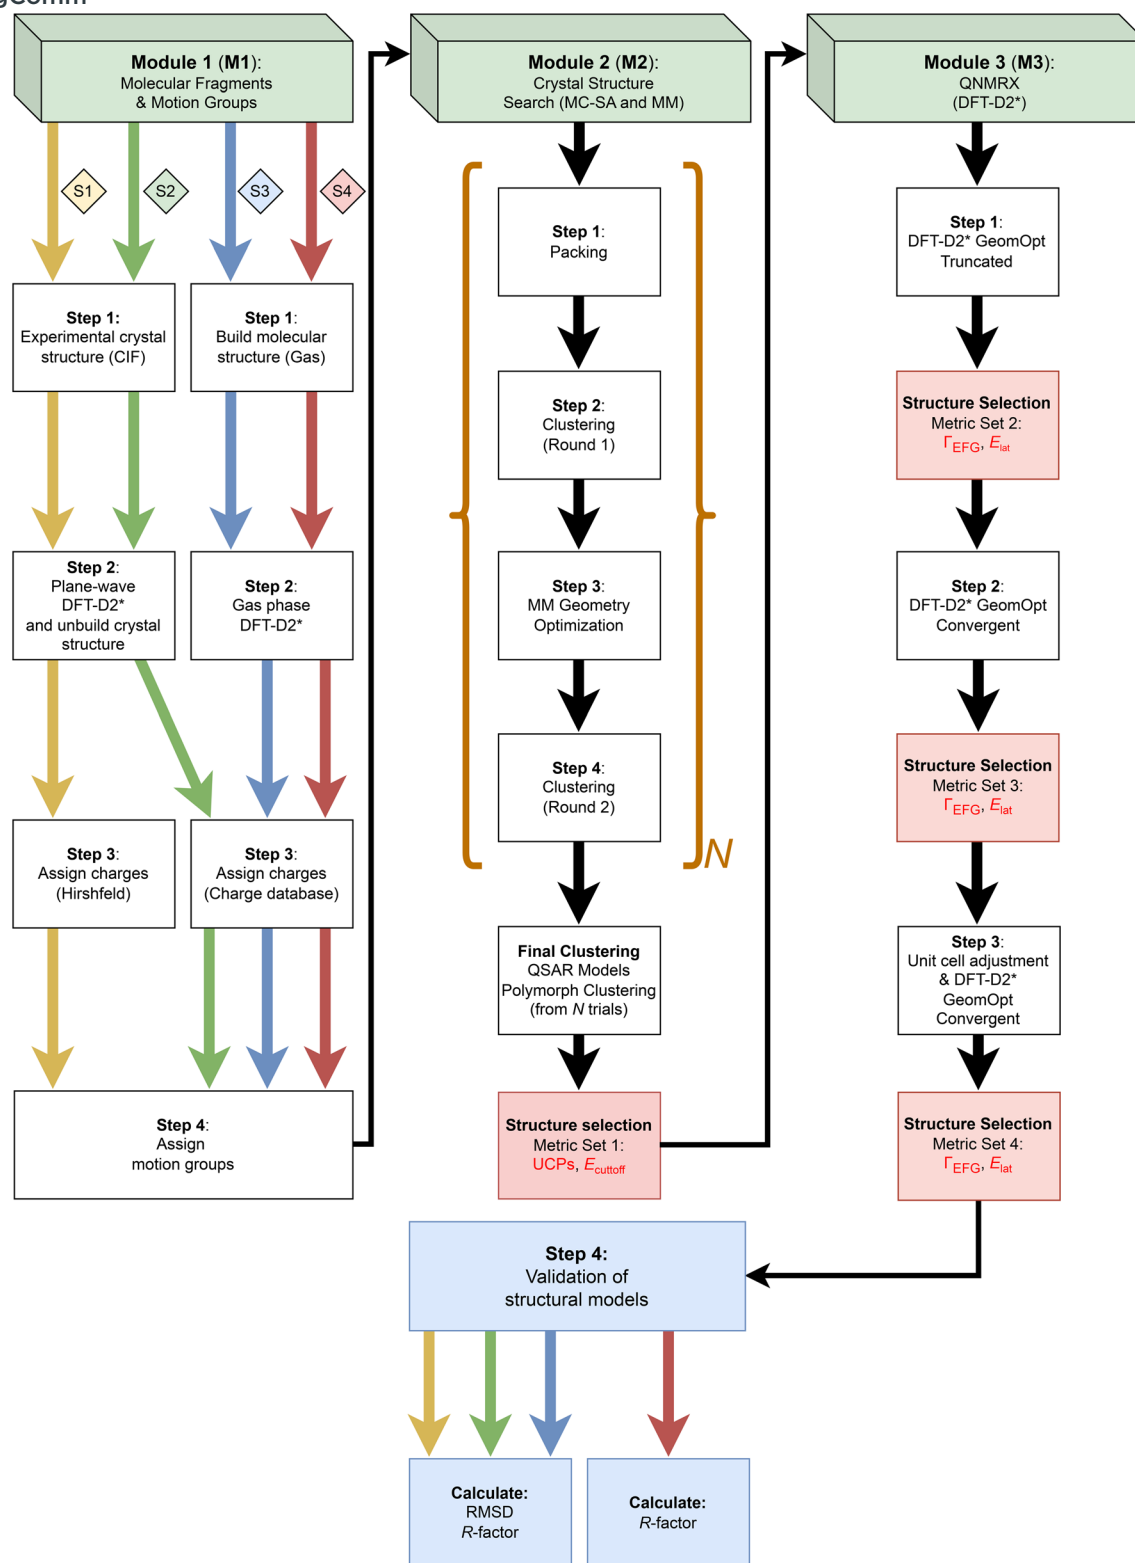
gComm

**Module 1 (M1):**
Molecular Fragments
& Motion Groups

S1 S2 S3 S4

**Step 1:**
Experimental crystal structure (CIF)

**Step 1:**
Build molecular structure (Gas)

**Step 2:**
Plane-wave DFT-D2* and unbuild crystal structure

**Step 2:**
Gas phase DFT-D2*

**Step 3:**
Assign charges (Hirshfeld)

**Step 3:**
Assign charges (Charge database)

**Step 4:**
Assign motion groups

**Module 2 (M2):**
Crystal Structure Search (MC-SA and MM)

**Step 1:**
Packing

**Step 2:**
Clustering (Round 1)

**Step 3:**
MM Geometry Optimization

**Step 4:**
Clustering (Round 2)

$N$

**Final Clustering**
QSAR Models
Polymorph Clustering
(from $N$ trials)

**Structure selection**
Metric Set 1:
UCPs, $E_{cuttoff}$

**Module 3 (M3):**
QNMRX
(DFT-D2*)

**Step 1:**
DFT-D2* GeomOpt Truncated

**Structure Selection**
Metric Set 2:
$\Gamma_{EFG}$, $E_{lat}$

**Step 2:**
DFT-D2* GeomOpt Convergent

**Structure Selection**
Metric Set 3:
$\Gamma_{EFG}$, $E_{lat}$

**Step 3:**
Unit cell adjustment & DFT-D2* GeomOpt Convergent

**Structure Selection**
Metric Set 4:
$\Gamma_{EFG}$, $E_{lat}$

**Step 4:**
Validation of structural models

**Calculate:**
RMSD
$R$-factor

**Calculate:**
$R$-factor